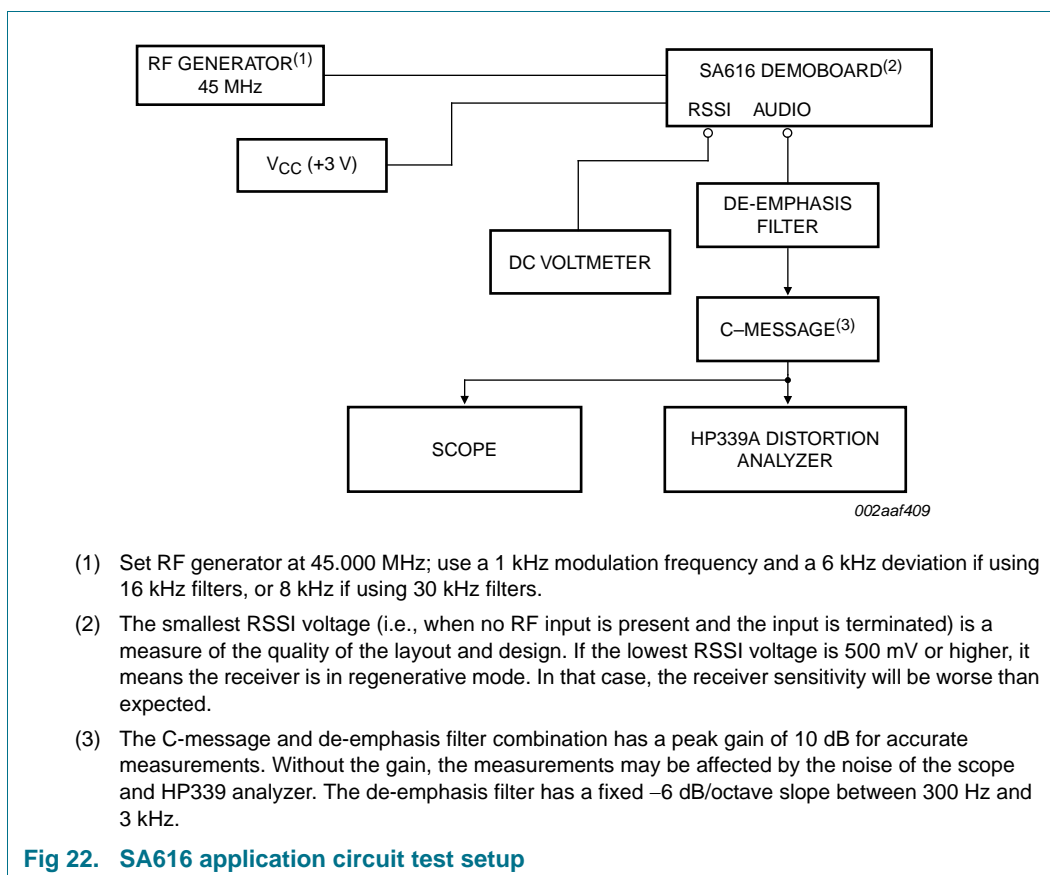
RF GENERATOR$^{(1)}$
45 MHz

SA616 DEMOBOARD$^{(2)}$

RSSI AUDIO

$V_{CC}$ (+3 V)

DE-EMPHASIS FILTER

DC VOLTMETER

C–MESSAGE$^{(3)}$

SCOPE

HP339A DISTORTION ANALYZER

002aaf409

(1) Set RF generator at 45.000 MHz; use a 1 kHz modulation frequency and a 6 kHz deviation if using 16 kHz filters, or 8 kHz if using 30 kHz filters.

(2) The smallest RSSI voltage (i.e., when no RF input is present and the input is terminated) is a measure of the quality of the layout and design. If the lowest RSSI voltage is 500 mV or higher, it means the receiver is in regenerative mode. In that case, the receiver sensitivity will be worse than expected.

(3) The C-message and de-emphasis filter combination has a peak gain of 10 dB for accurate measurements. Without the gain, the measurements may be affected by the noise of the scope and HP339 analyzer. The de-emphasis filter has a fixed −6 dB/octave slope between 300 Hz and 3 kHz.

Fig 22. SA616 application circuit test setup